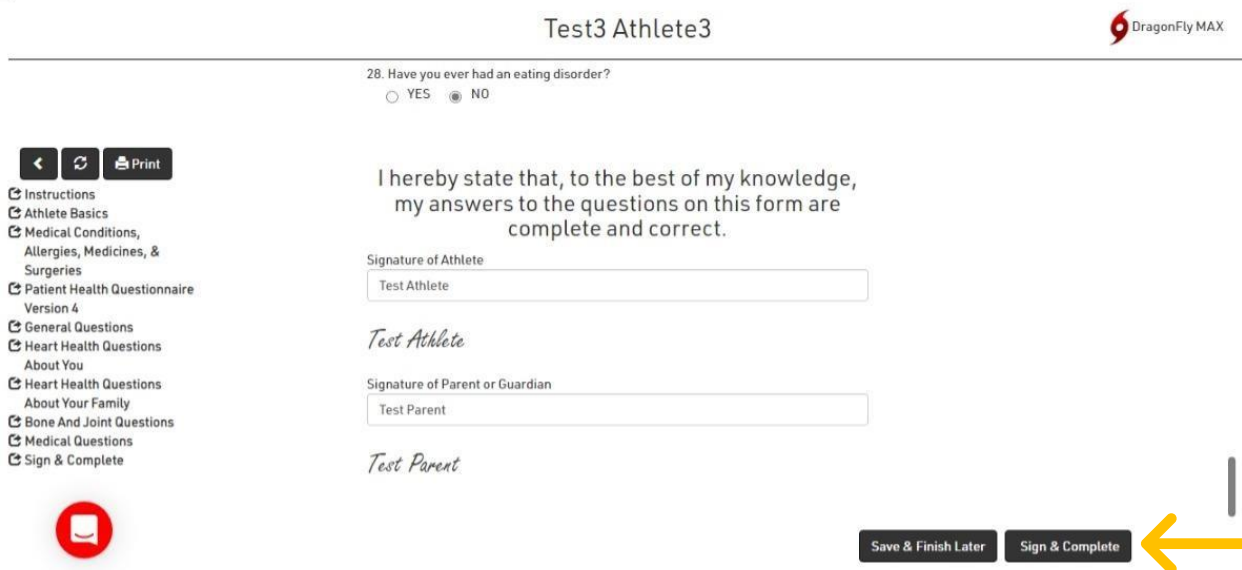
Test3 Athlete3

DragonFly MAX

28. Have you ever had an eating disorder?
YES NO

Print

Instructions
Athlete Basics
Medical Conditions, Allergies, Medicines, & Surgeries
Patient Health Questionnaire Version 4
General Questions
Heart Health Questions About You
Heart Health Questions About Your Family
Bone And Joint Questions
Medical Questions
Sign & Complete

I hereby state that, to the best of my knowledge, my answers to the questions on this form are complete and correct.

Signature of Athlete
Test Athlete

Test Athlete

Signature of Parent or Guardian
Test Parent

Test Parent

Save & Finish Later
Sign & Complete